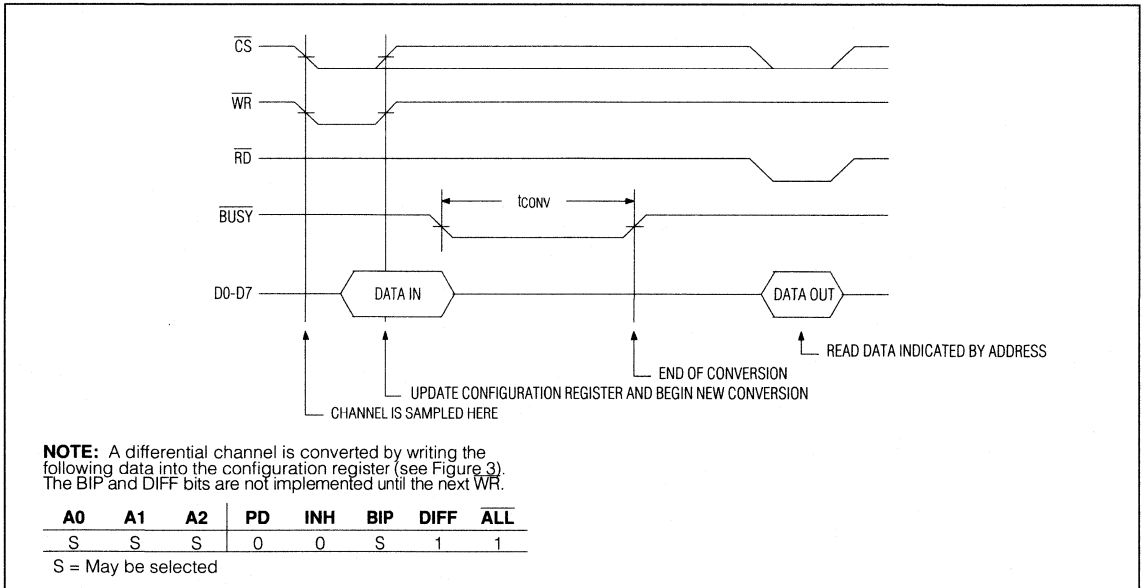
$\overline{CS}$

$\overline{WR}$

$\overline{RD}$

$t_{CONV}$

$\overline{BUSY}$

D0-D7

DATA IN

DATA OUT

READ DATA INDICATED BY ADDRESS

END OF CONVERSION

UPDATE CONFIGURATION REGISTER AND BEGIN NEW CONVERSION

CHANNEL IS SAMPLED HERE

**NOTE:** A differential channel is converted by writing the following data into the configuration register (see Figure 3). The BIP and DIFF bits are not implemented until the next $\overline{WR}$.

| A0 | A1 | A2 | PD | INH | BIP | DIFF | $\overline{ALL}$ |
|---|---|---|---|---|---|---|---|
| S | S | S | 0 | 0 | S | 1 | 1 |

S = May be selected